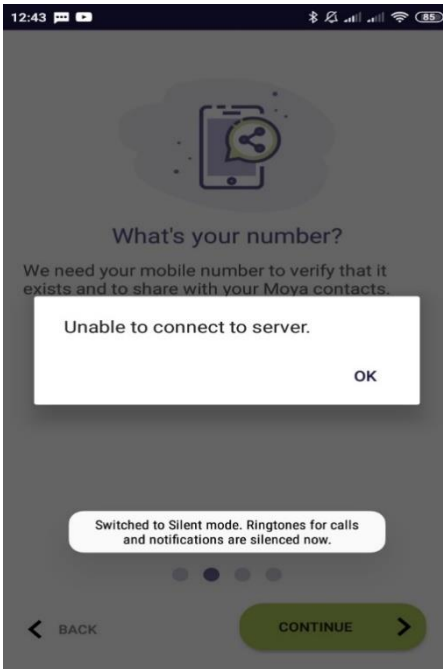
12:43

85

What's your number?

We need your mobile number to verify that it exists and to share with your Moya contacts.

Unable to connect to server.

OK

Switched to Silent mode. Ringtones for calls and notifications are silenced now.

BACK

CONTINUE